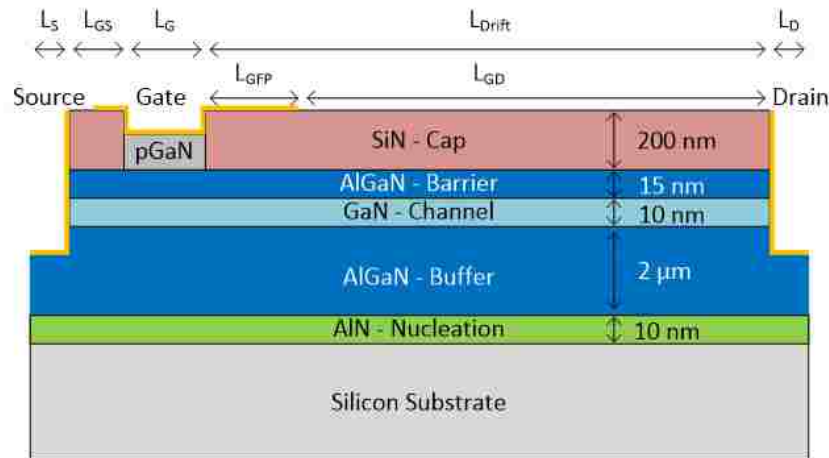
$L_S$ $L_{GS}$ $L_G$ $L_{Drift}$ $L_D$

$L_{GFP}$ $L_{GD}$

Source Gate Drain

pGaN

SiN - Cap

200 nm

AlGaN - Barrier

15 nm

GaN - Channel

10 nm

AlGaN - Buffer

2 µm

AlN - Nucleation

10 nm

Silicon Substrate